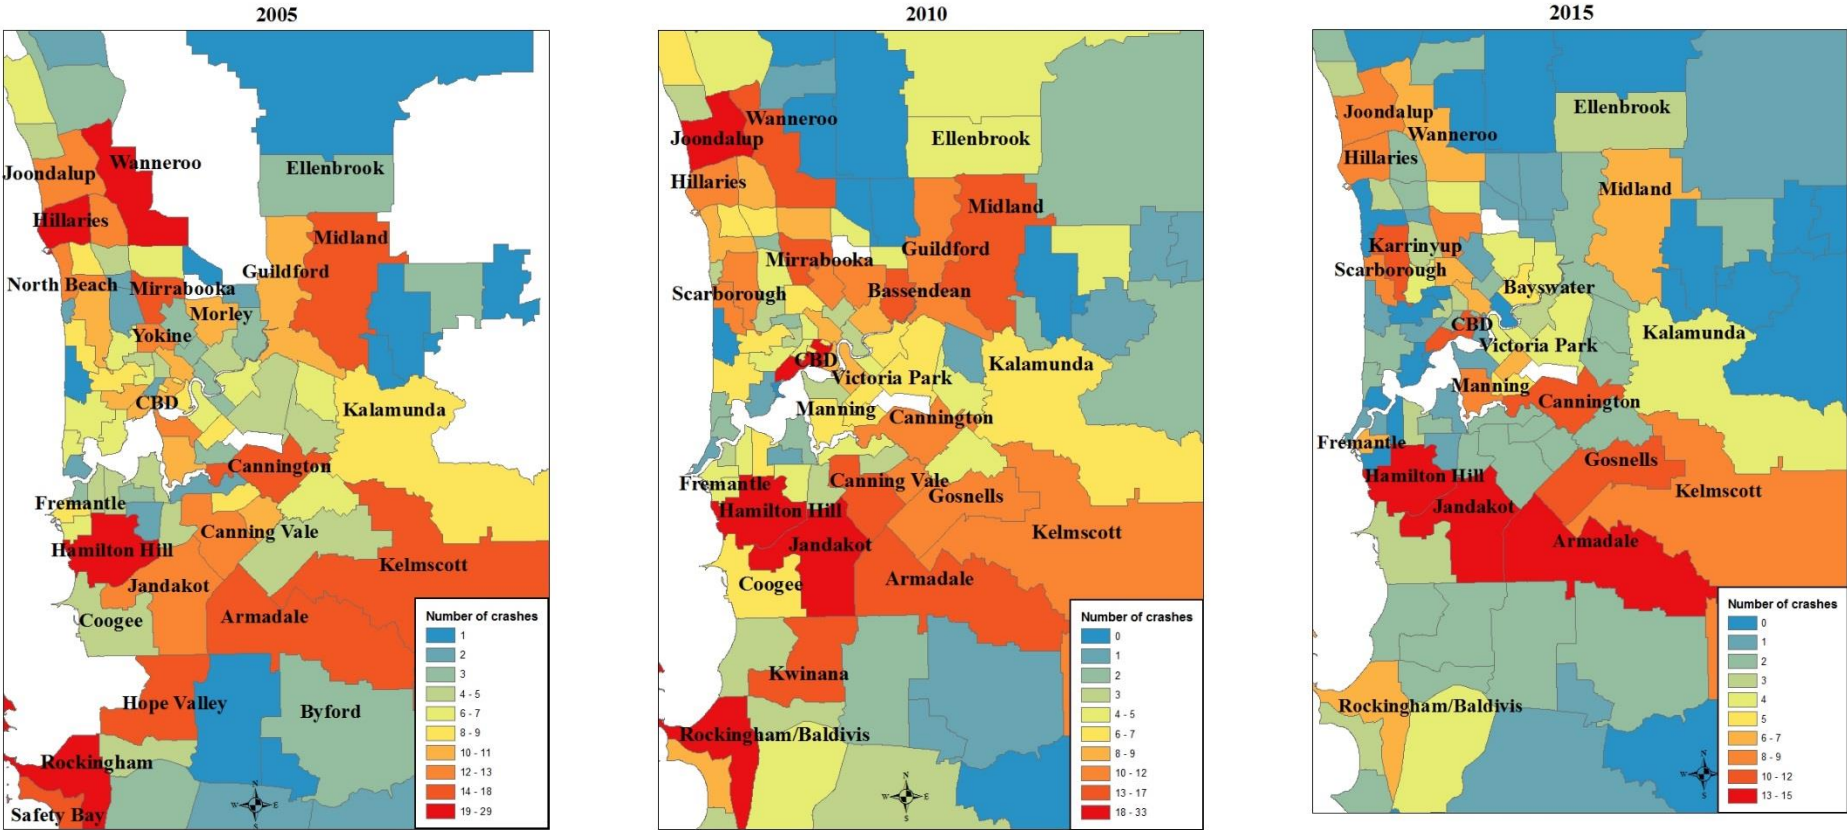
2005

Joondalup
Wanneroo
Ellenbrook
Hillaries
Midland
Guildford
North Beach
Mirrabooka
Morley
Yokine
CBD
Kalamunda
Cannington
Fremantle
Canning Vale
Hamilton Hill
Kelmscott
Jandakot
Coogee
Armadale
Hope Valley
Byford
Rockingham
Safety Bay

Number of crashes
1
2
3
4 - 5
6 - 7
8 - 9
10 - 11
12 - 13
14 - 18
19 - 29

N
W E
S

2010

Wanneroo
Joondalup
Ellenbrook
Hillaries
Midland
Guildford
Mirrabooka
Bassendean
Scarborough
CBD
Kalamunda
Victoria Park
Manning
Cannington
Fremantle
Canning Vale
Gosnells
Hamilton Hill
Kelmscott
Jandakot
Coogee
Armadale
Kwinana
Rockingham/Baldivis

Number of crashes
0
1
2
3
4 - 5
6 - 7
8 - 9
10 - 12
13 - 17
18 - 33

N
W E
S

2015

Joondalup
Ellenbrook
Wanneroo
Hillaries
Midland
Karrinyup
Scarborough
Bayswater
Kalamunda
CBD
Victoria Park
Manning
Cannington
Fremantle
Gosnells
Hamilton Hill
Kelmscott
Jandakot
Armadale
Rockingham/Baldivis

Number of crashes
0
1
2
3
4
5
6 - 7
8 - 9
10 - 12
13 - 15

N
W E
S